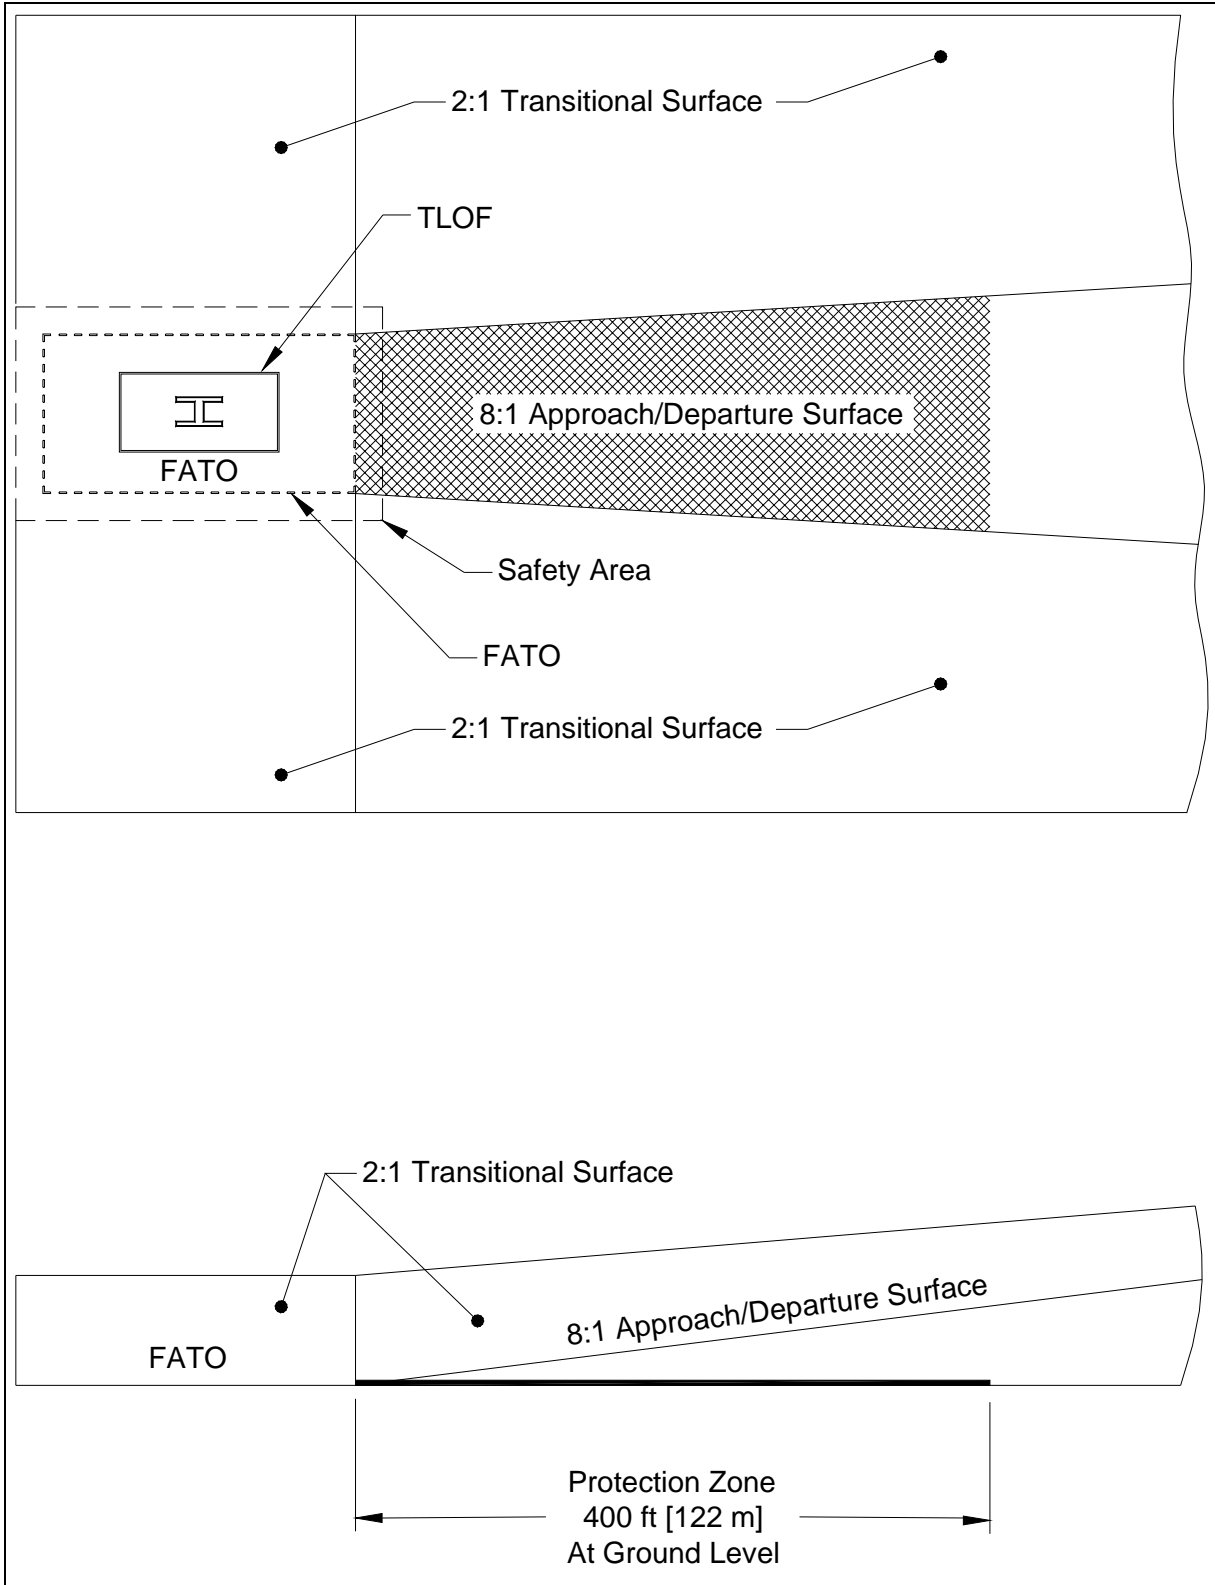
2:1 Transitional Surface

TLOF

8:1 Approach/Departure Surface

FATO

Safety Area

FATO

2:1 Transitional Surface

2:1 Transitional Surface

8:1 Approach/Departure Surface

FATO

Protection Zone
400 ft [122 m]
At Ground Level